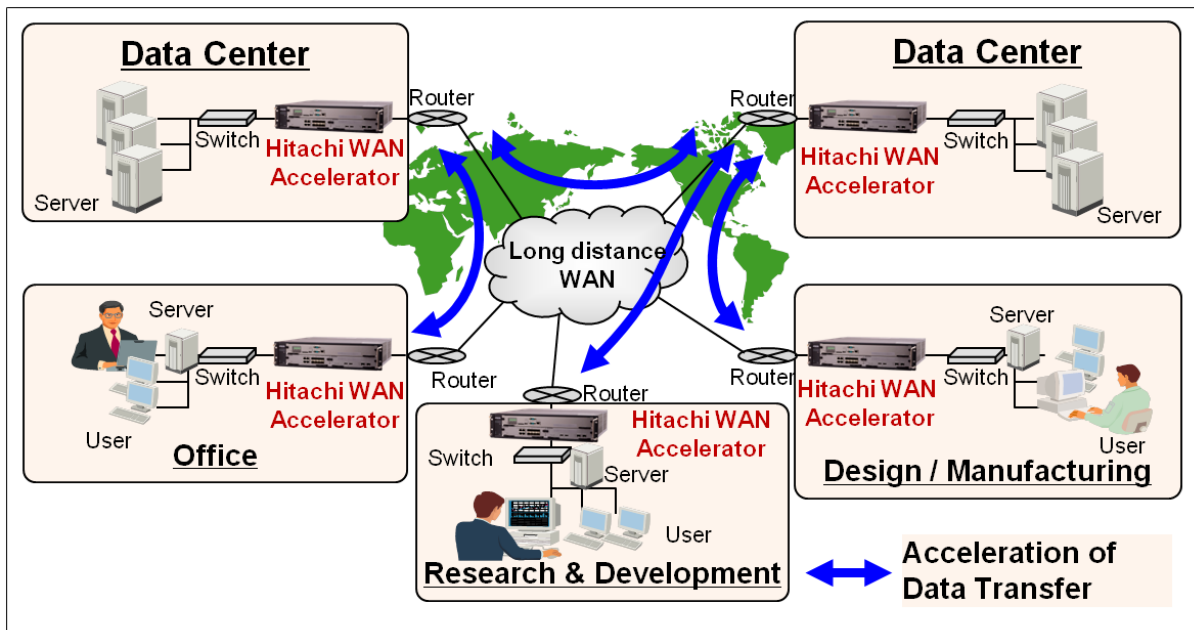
Data Center

Server

Switch

Hitachi WAN Accelerator

Router

Data Center

Router

Hitachi WAN Accelerator

Switch

Server

Long distance WAN

Server

Switch

Hitachi WAN Accelerator

Router

User

Office

Router

Hitachi WAN Accelerator

Switch

Server

User

Research & Development

Server

Router

Hitachi WAN Accelerator

Switch

User

Design / Manufacturing

Acceleration of Data Transfer